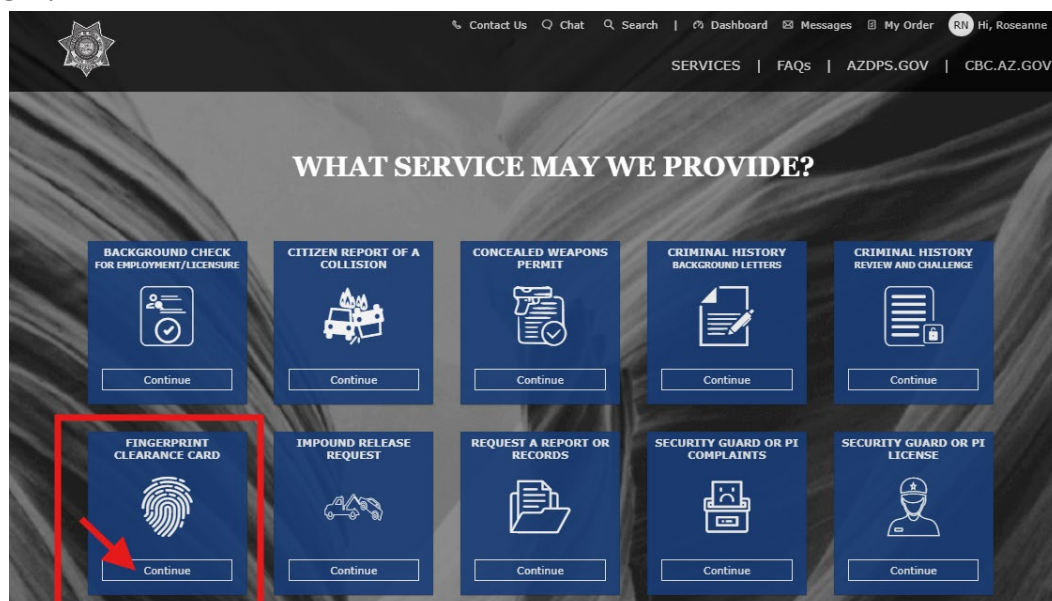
Contact Us   Chat   Search   |   Dashboard   Messages   My Order   RN Hi, Roseanne

SERVICES | FAQs | AZDPS.GOV | CBC.AZ.GOV

WHAT SERVICE MAY WE PROVIDE?

BACKGROUND CHECK FOR EMPLOYMENT/LICENSURE
Continue

CITIZEN REPORT OF A COLLISION
Continue

CONCEALED WEAPONS PERMIT
Continue

CRIMINAL HISTORY BACKGROUND LETTERS
Continue

CRIMINAL HISTORY REVIEW AND CHALLENGE
Continue

FINGERPRINT CLEARANCE CARD
Continue

IMPOUND RELEASE REQUEST
Continue

REQUEST A REPORT OR RECORDS
Continue

SECURITY GUARD OR PI COMPLAINTS
Continue

SECURITY GUARD OR PI LICENSE
Continue